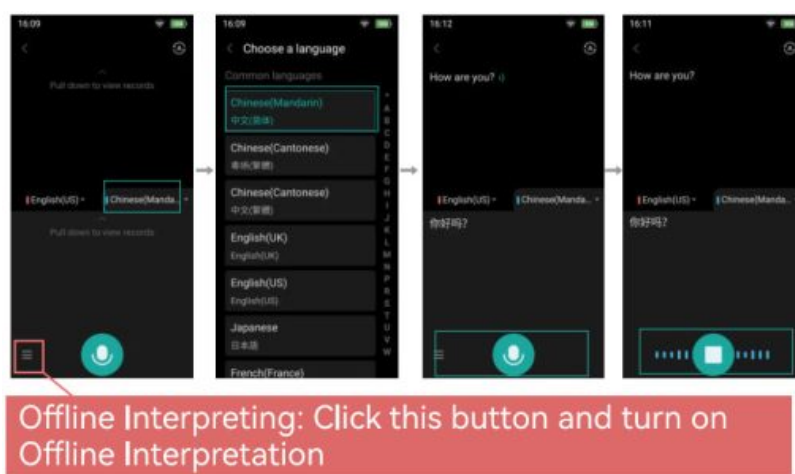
16:09

Pull down to view records

English(US)

Chinese(Manda...

Pull down to view records

16:09

Choose a language

Common languages

Chinese(Mandarin)

中文(简体)

Chinese(Cantonese)

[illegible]

Chinese(Cantonese)

中文(繁體)

English(UK)

English(UK)

English(US)

English(US)

Japanese

日本語

French(France)

A B C D E F G H I J K L M N O P Q R S T U V W

16:12

How are you?

English(US)

Chinese(Manda...

你好吗?

16:11

How are you?

English(US)

Chinese(Manda...

你好吗?

Offline Interpreting: Click this button and turn on Offline Interpretation